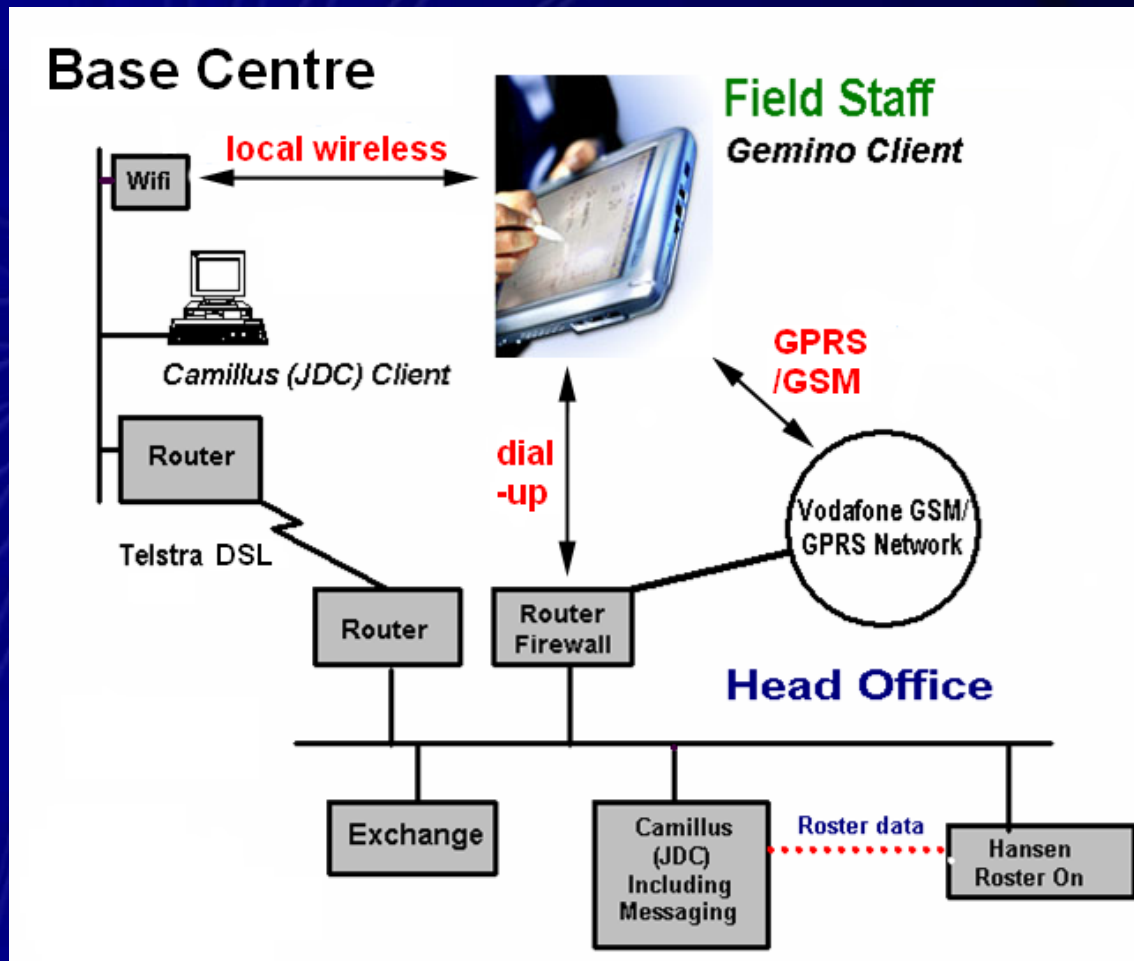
Base Centre

Field Staff

Gemino Client

local wireless

Wifi

Camillus (JDC) Client

GPRS /GSM

Router

dial -up

Vodafone GSM/ GPRS Network

Telstra DSL

Router

Router Firewall

Head Office

Exchange

Camillus (JDC) Including Messaging

Roster data

Hansen Roster On